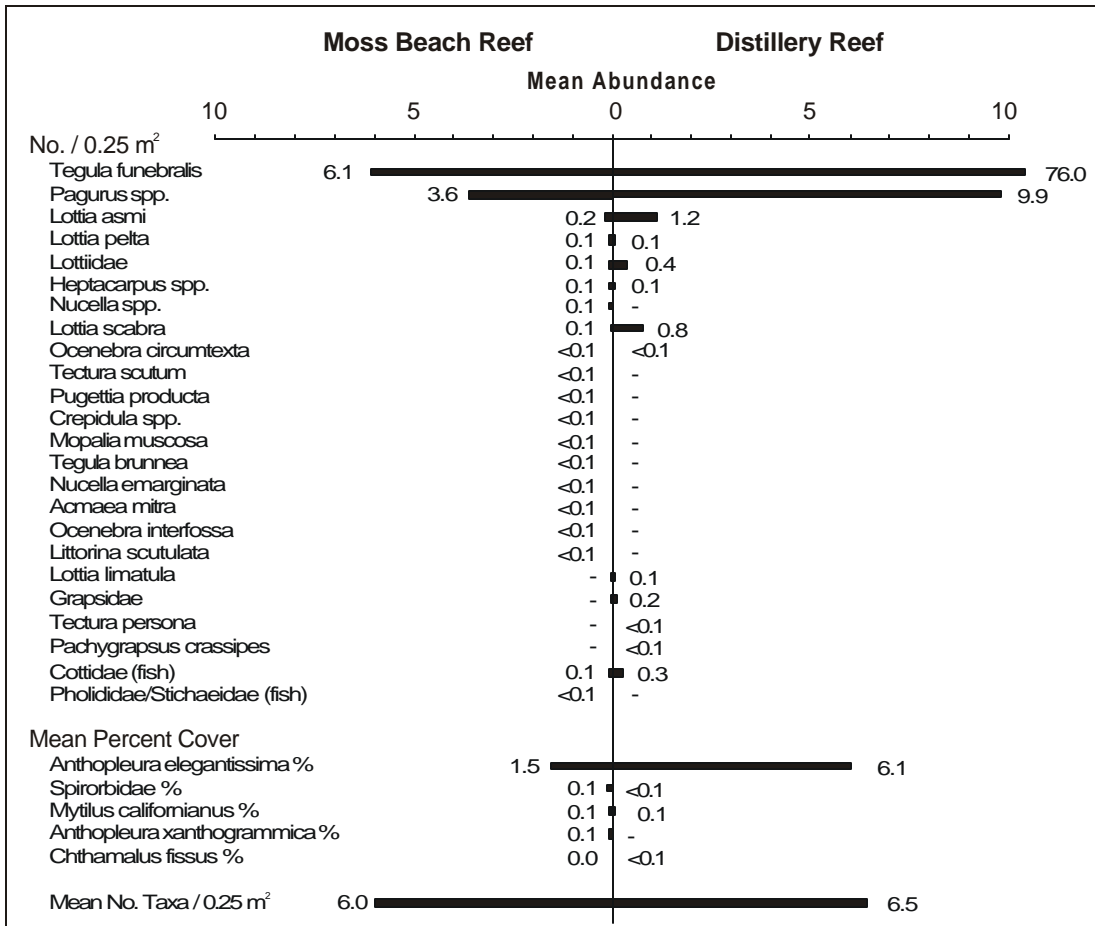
Moss Beach Reef

Distillery Reef

Mean Abundance

10 5 0 5 10

No. / 0.25 m$^2$

| Taxon | Moss Beach Reef | Distillery Reef |
|---|---|---|
| Tegula funebralis | 6.1 | 76.0 |
| Pagurus spp. | 3.6 | 9.9 |
| Lottia asmi | 0.2 | 1.2 |
| Lottia pelta | 0.1 | 0.1 |
| Lottiidae | 0.1 | 0.4 |
| Heptacarpus spp. | 0.1 | 0.1 |
| Nucella spp. | 0.1 | - |
| Lottia scabra | 0.1 | 0.8 |
| Ocenebra circumtexta | <0.1 | <0.1 |
| Tectura scutum | <0.1 | - |
| Pugettia producta | <0.1 | - |
| Crepidula spp. | <0.1 | - |
| Mopalia muscosa | <0.1 | - |
| Tegula brunnea | <0.1 | - |
| Nucella emarginata | <0.1 | - |
| Acmaea mitra | <0.1 | - |
| Ocenebra interfossa | <0.1 | - |
| Littorina scutulata | <0.1 | - |
| Lottia limatula | - | 0.1 |
| Grapsidae | - | 0.2 |
| Tectura persona | - | <0.1 |
| Pachygrapsus crassipes | - | <0.1 |
| Cottidae (fish) | 0.1 | 0.3 |
| Pholididae/Stichaeidae (fish) | <0.1 | - |

Mean Percent Cover

| Taxon | Moss Beach Reef | Distillery Reef |
|---|---|---|
| Anthopleura elegantissima % | 1.5 | 6.1 |
| Spirorbidae % | 0.1 | <0.1 |
| Mytilus californianus % | 0.1 | 0.1 |
| Anthopleura xanthogrammica % | 0.1 | - |
| Chthamalus fissus % | 0.0 | <0.1 |

| | Moss Beach Reef | Distillery Reef |
|---|---|---|
| Mean No. Taxa / 0.25 m$^2$ | 6.0 | 6.5 |